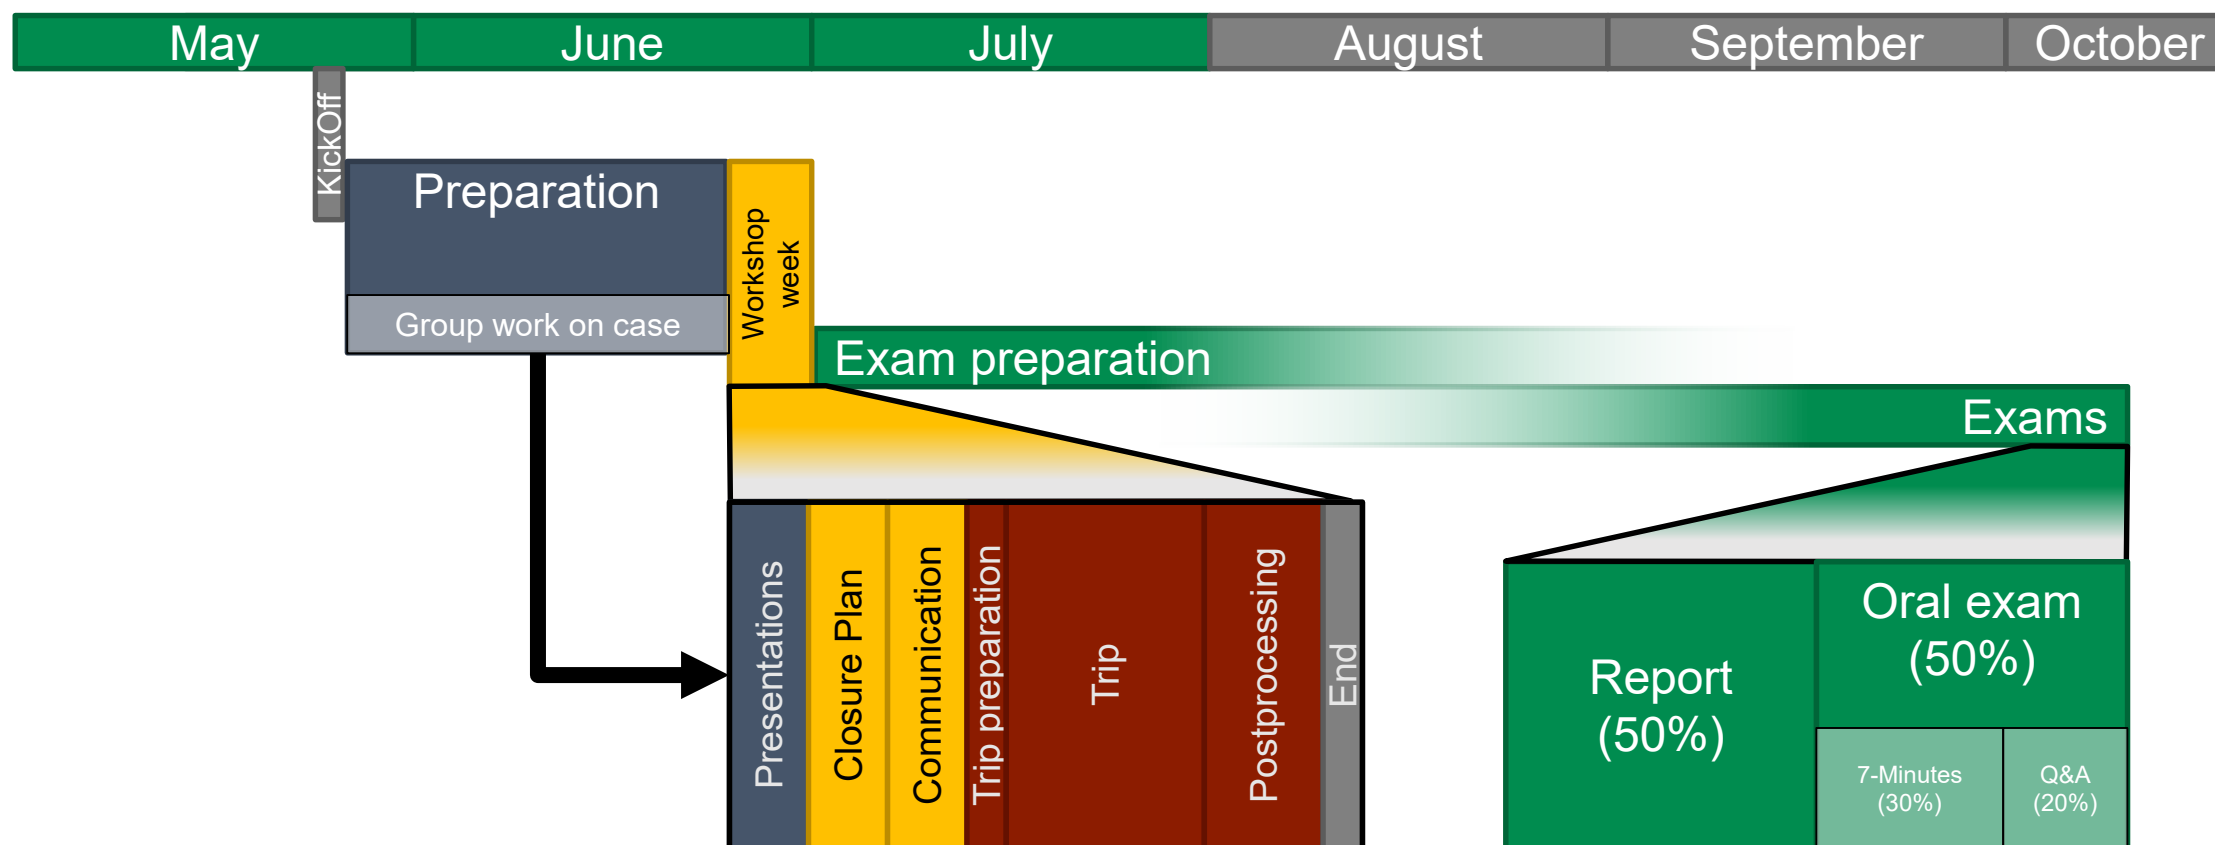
May June July August September October

KickOff

Preparation

Group work on case

Workshop week

Exam preparation

Exams

Presentations

Closure Plan

Communication

Trip preparation

Trip

Postprocessing

End

Report (50%)

Oral exam (50%)

7-Minutes (30%)

Q&A (20%)